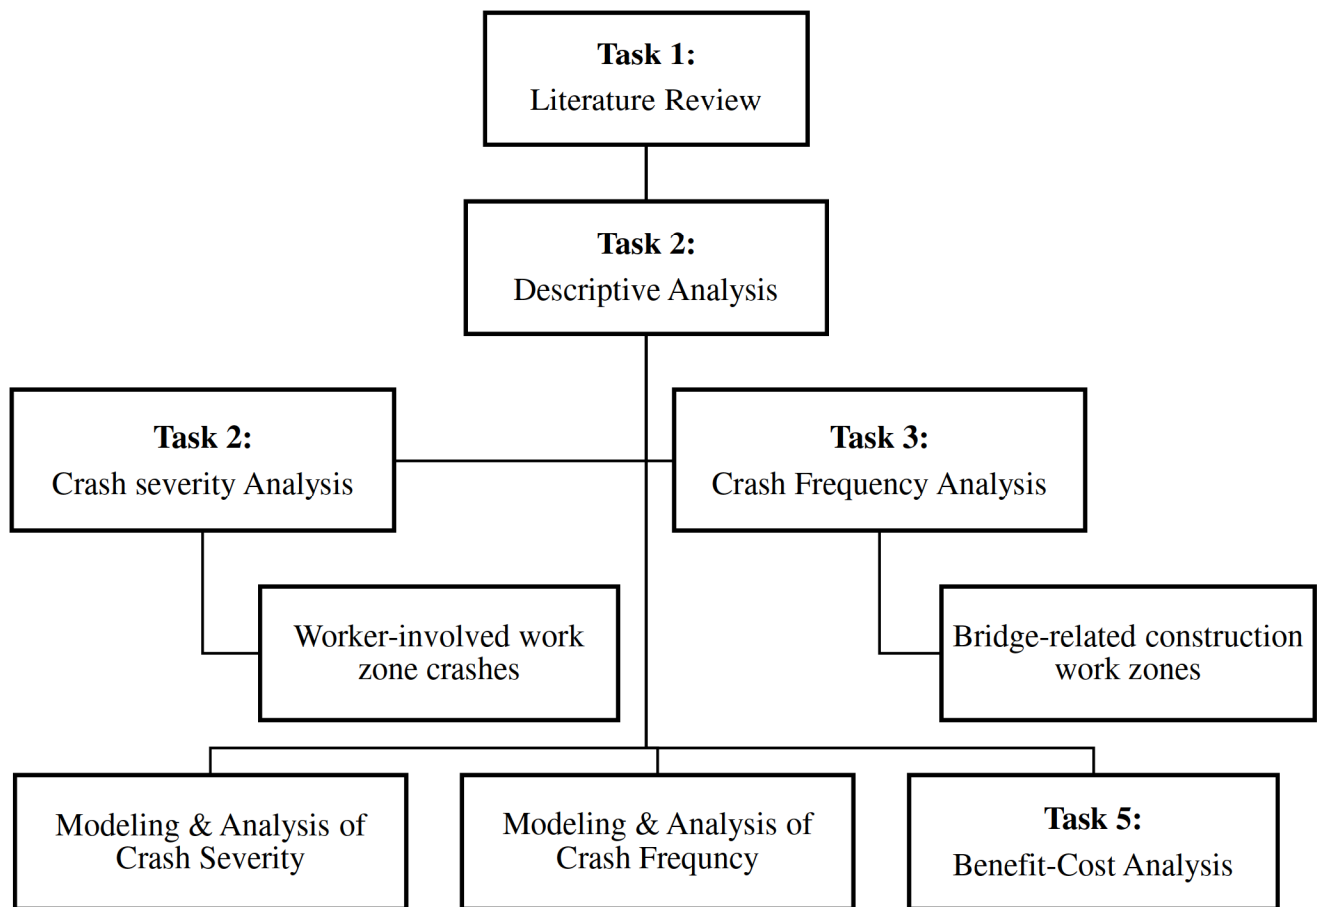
**Task 1:**
Literature Review

**Task 2:**
Descriptive Analysis

**Task 2:**
Crash severity Analysis

**Task 3:**
Crash Frequency Analysis

Worker-involved work zone crashes

Bridge-related construction work zones

Modeling & Analysis of Crash Severity

Modeling & Analysis of Crash Frequncy

**Task 5:**
Benefit-Cost Analysis